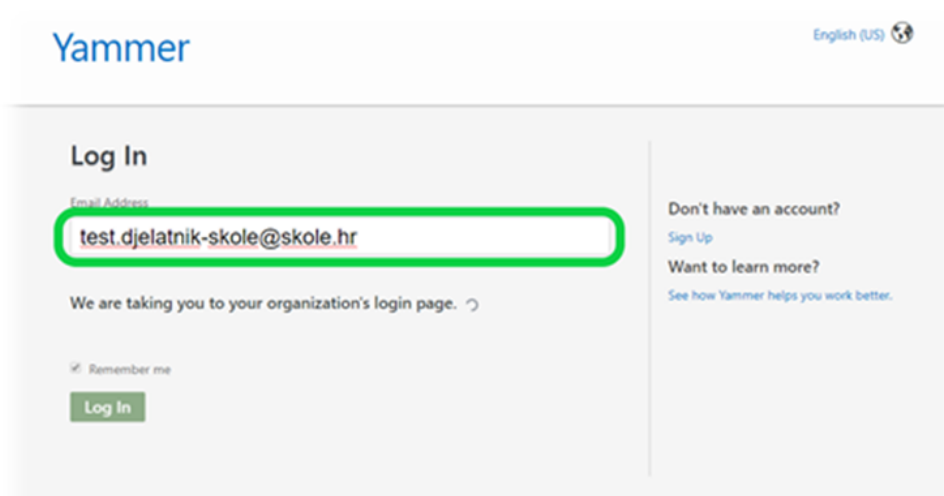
Yammer

English (US)

Log In

Email Address

test.djelatnik-skole@skole.hr

We are taking you to your organization's login page.

Remember me

Log In

Don't have an account?

Sign Up

Want to learn more?

See how Yammer helps you work better.